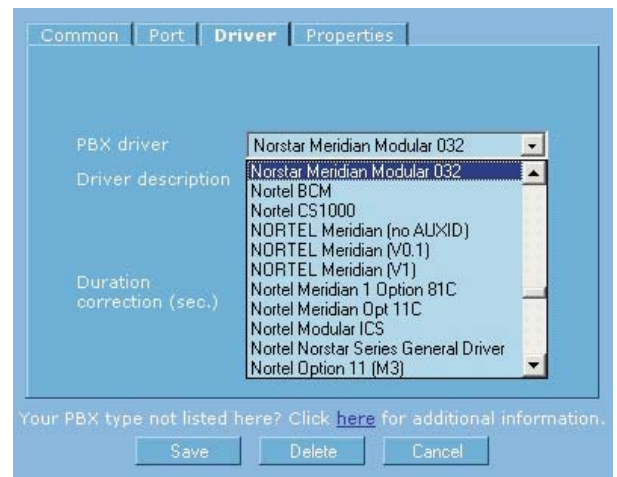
Common | Port | Driver | Properties

PBX driver
Norstar Meridian Modular 032

Driver description

Norstar Meridian Modular 032
Nortel BCM
Nortel CS1000
NORTEL Meridian (no AUXID)
NORTEL Meridian (V0.1)
NORTEL Meridian (V1)
Nortel Meridian 1 Option 81C
Nortel Meridian Opt 11C
Nortel Modular ICS
Nortel Norstar Series General Driver
Nortel Option 11 (M3)

Duration correction (sec.)

Your PBX type not listed here? Click here for additional information.

Save
Delete
Cancel